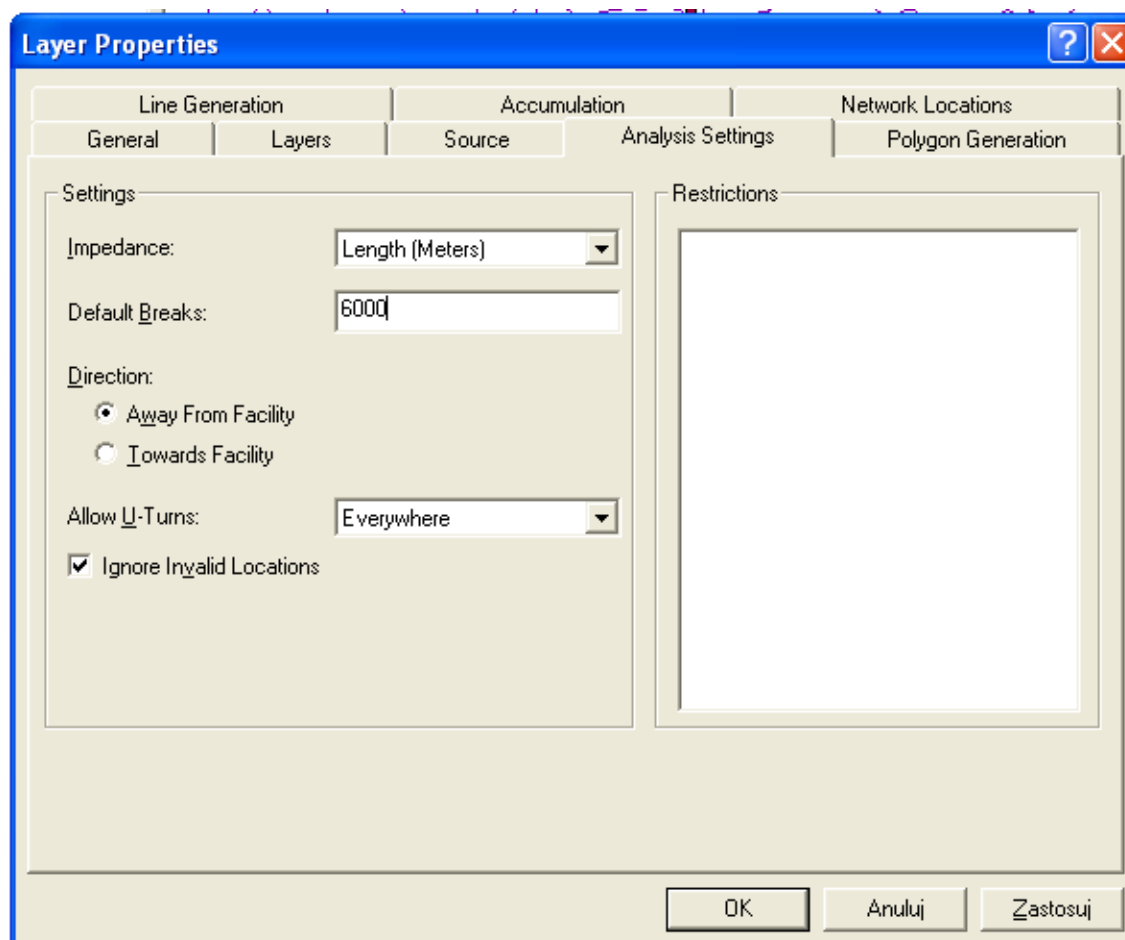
Layer Properties

?

Line Generation
Accumulation
Network Locations
General
Layers
Source
Analysis Settings
Polygon Generation

Settings

Impedance:
Length (Meters)

Default Breaks:
6000

Direction:
Away From Facility
Towards Facility

Allow U-Turns:
Everywhere

Ignore Invalid Locations

Restrictions

OK
Anuluj
Zastosuj